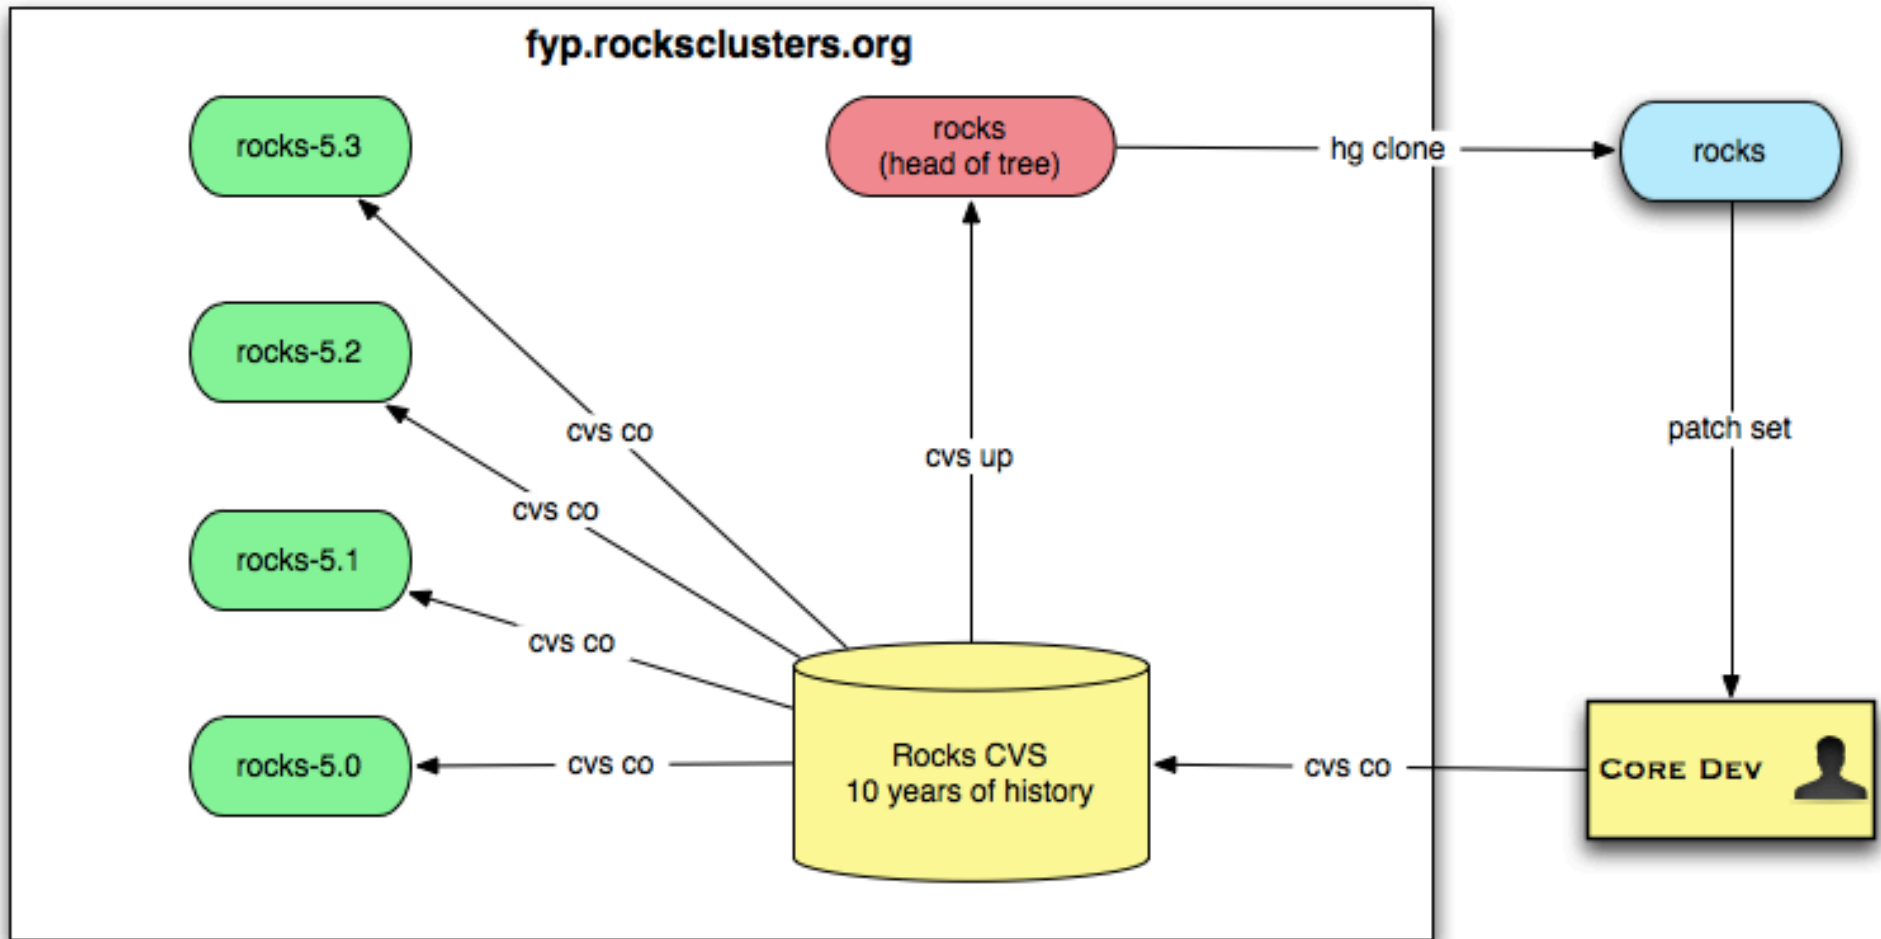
fyp.rocksclusters.org

rocks-5.3

rocks (head of tree)

hg clone

rocks

rocks-5.2

cvs co

cvs up

patch set

cvs co

rocks-5.1

cvs co

rocks-5.0

cvs co

Rocks CVS
10 years of history

cvs co

Core Dev